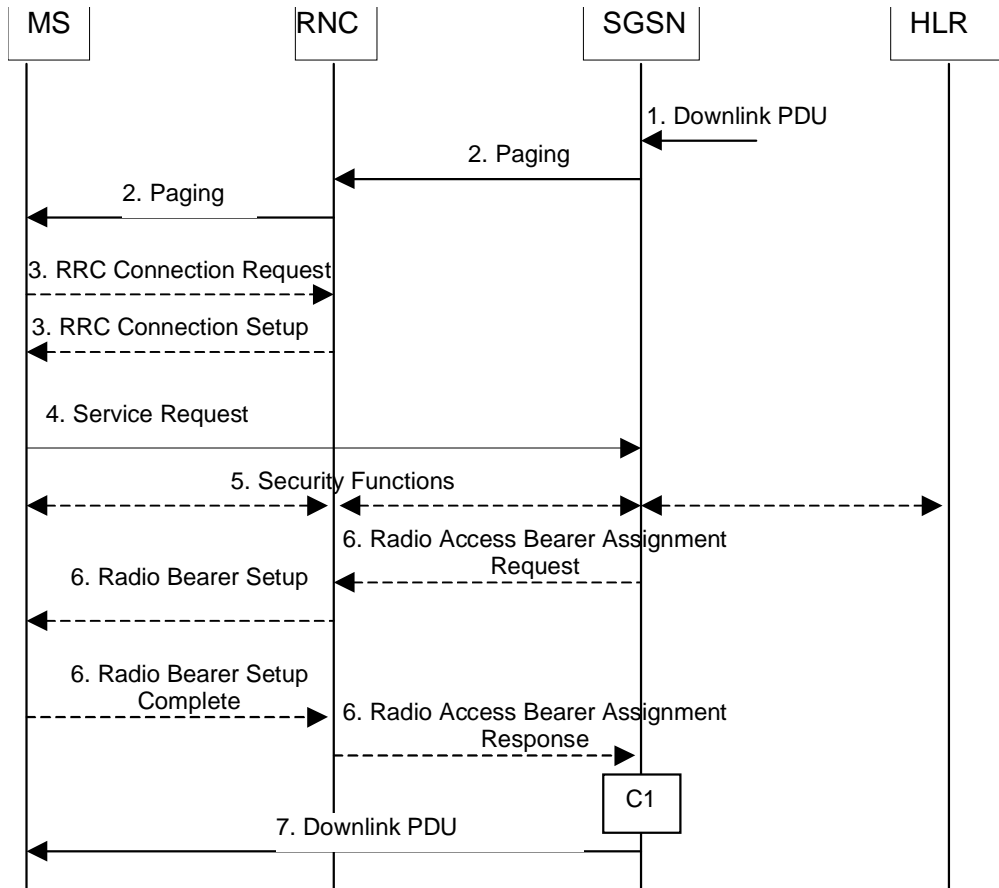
MS
RNC
SGSN
HLR

1. Downlink PDU

2. Paging

2. Paging

3. RRC Connection Request

3. RRC Connection Setup

4. Service Request

5. Security Functions

6. Radio Access Bearer Assignment Request

6. Radio Bearer Setup

6. Radio Bearer Setup Complete

6. Radio Access Bearer Assignment Response

C1

7. Downlink PDU